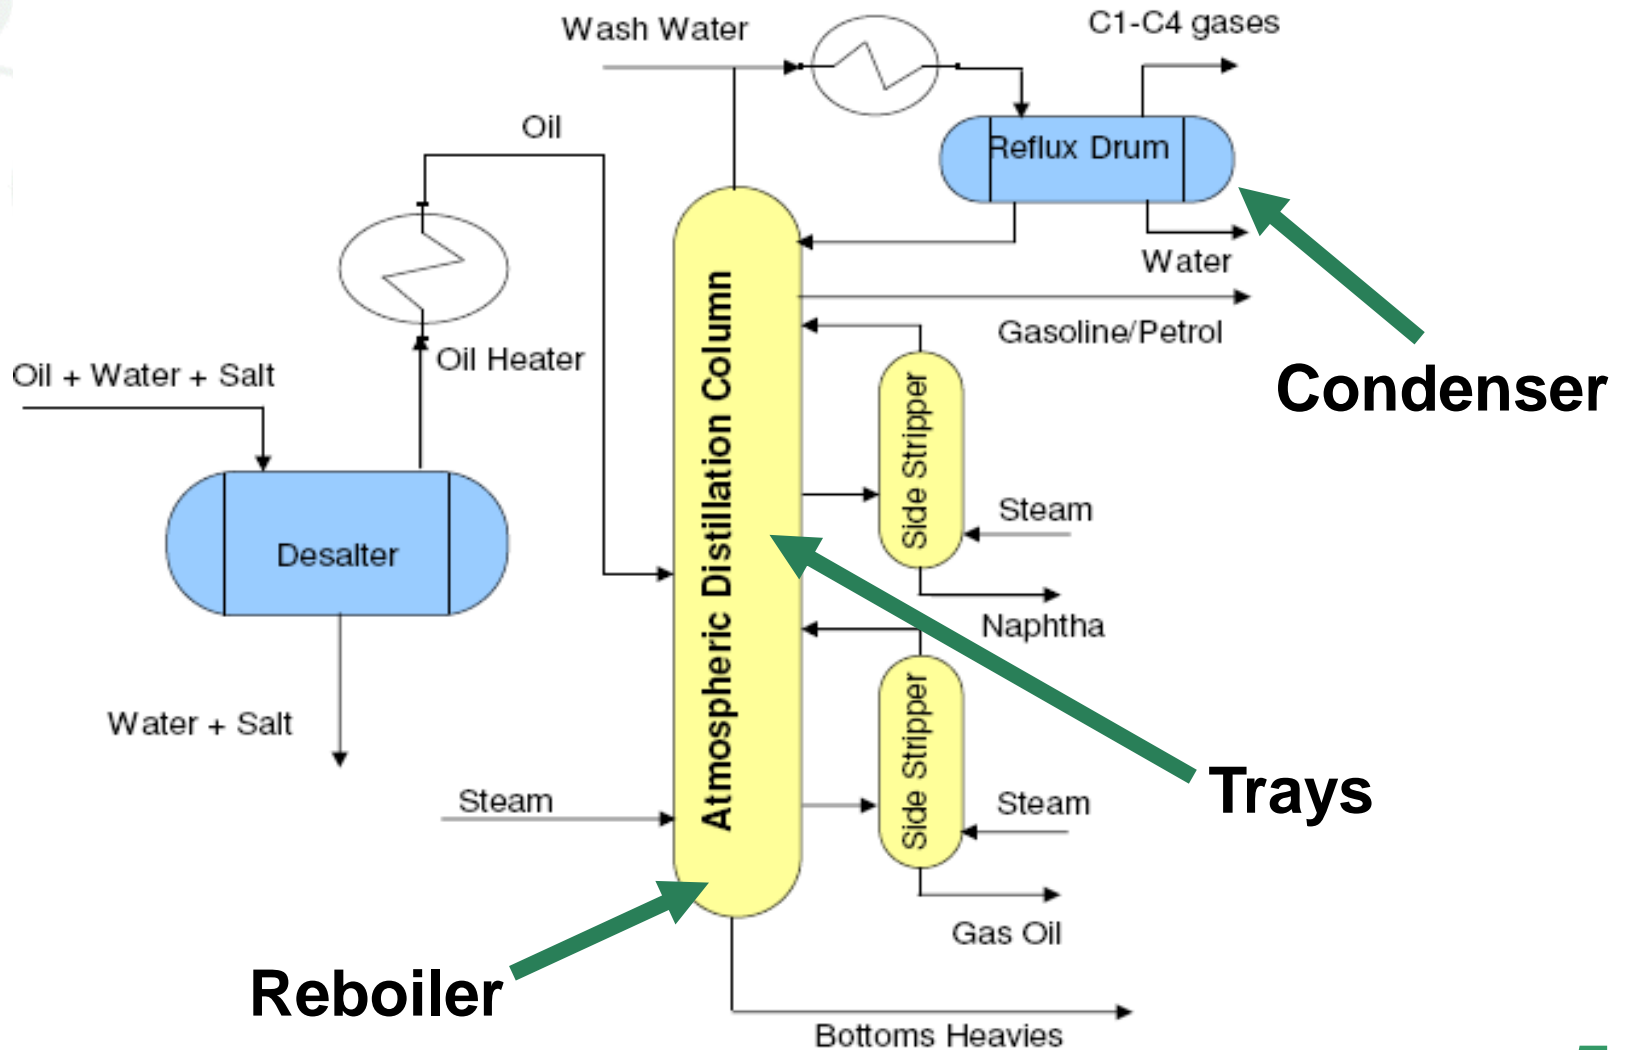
Wash Water

C1-C4 gases

Reflux Drum

Oil

Water

Gasoline/Petrol

Oil Heater

Condenser

Oil + Water + Salt

Atmospheric Distillation Column

Side Stripper

Steam

Desalter

Naphtha

Water + Salt

Side Stripper

Steam

Trays

Steam

Gas Oil

Reboiler

Bottoms Heavies